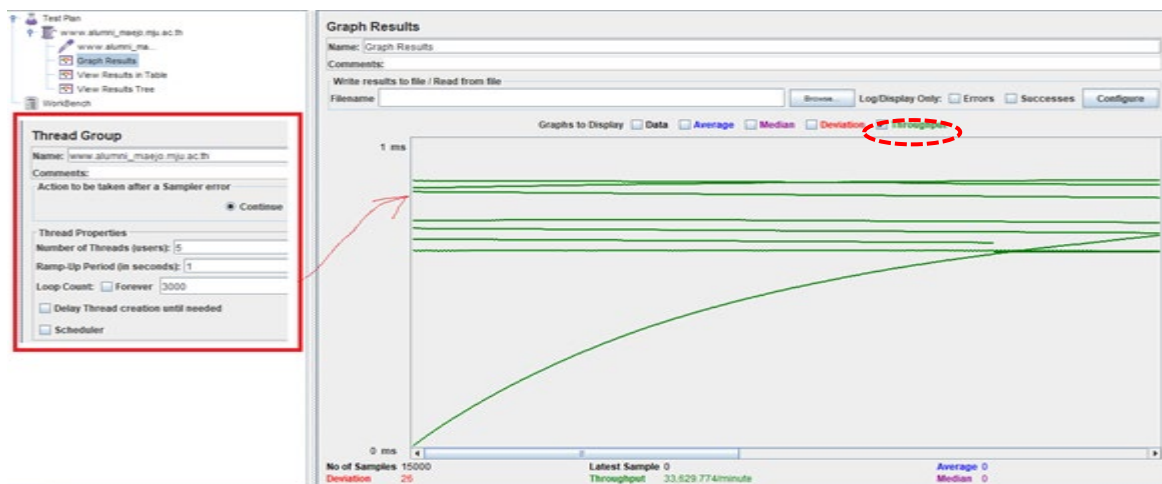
Test Plan
www.alumni_maejo.mju.ac.th
www.alumni_ma...
Graph Results
View Results in Table
View Results Tree
WorkBench

Thread Group
Name: www.alumni_maejo.mju.ac.th
Comments:
Action to be taken after a Sampler error
Continue
Thread Properties
Number of Threads (users): 5
Ramp-Up Period (in seconds): 1
Loop Count: Forever 3000
Delay Thread creation until needed
Scheduler

Graph Results
Name: Graph Results
Comments:
Write results to file / Read from file
Filename
Browse...
Log/Display Only:
Errors
Successes
Configure
Graphs to Display
Data
Average
Median
Deviation
Throughput
1 ms
0 ms
No of Samples 15000
Deviation 26
Latest Sample 0
Throughput 33,629.774/minute
Average 0
Median 0